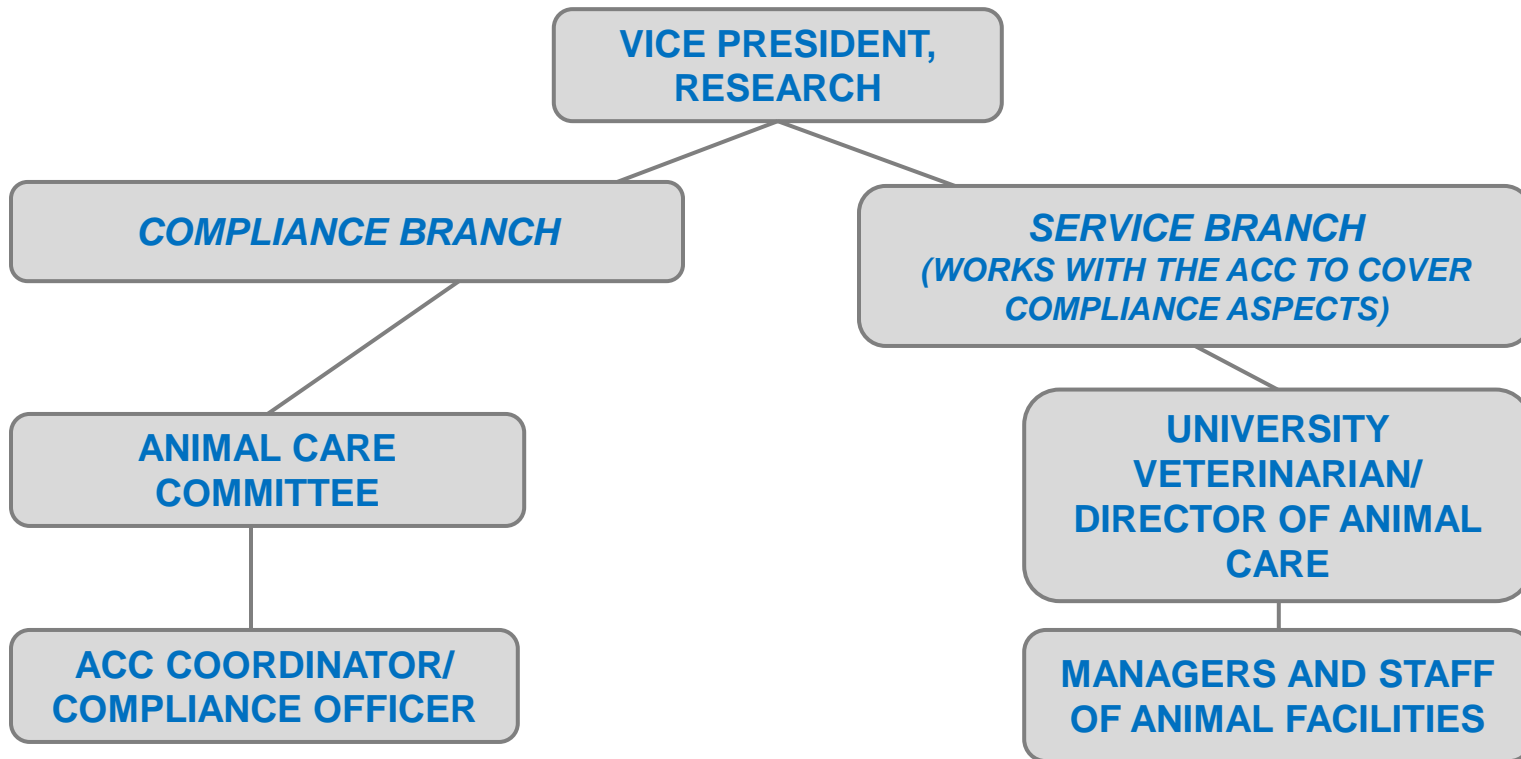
VICE PRESIDENT, RESEARCH

COMPLIANCE BRANCH

SERVICE BRANCH
(WORKS WITH THE ACC TO COVER COMPLIANCE ASPECTS)

ANIMAL CARE COMMITTEE

ACC COORDINATOR/ COMPLIANCE OFFICER

UNIVERSITY VETERINARIAN/ DIRECTOR OF ANIMAL CARE

MANAGERS AND STAFF OF ANIMAL FACILITIES